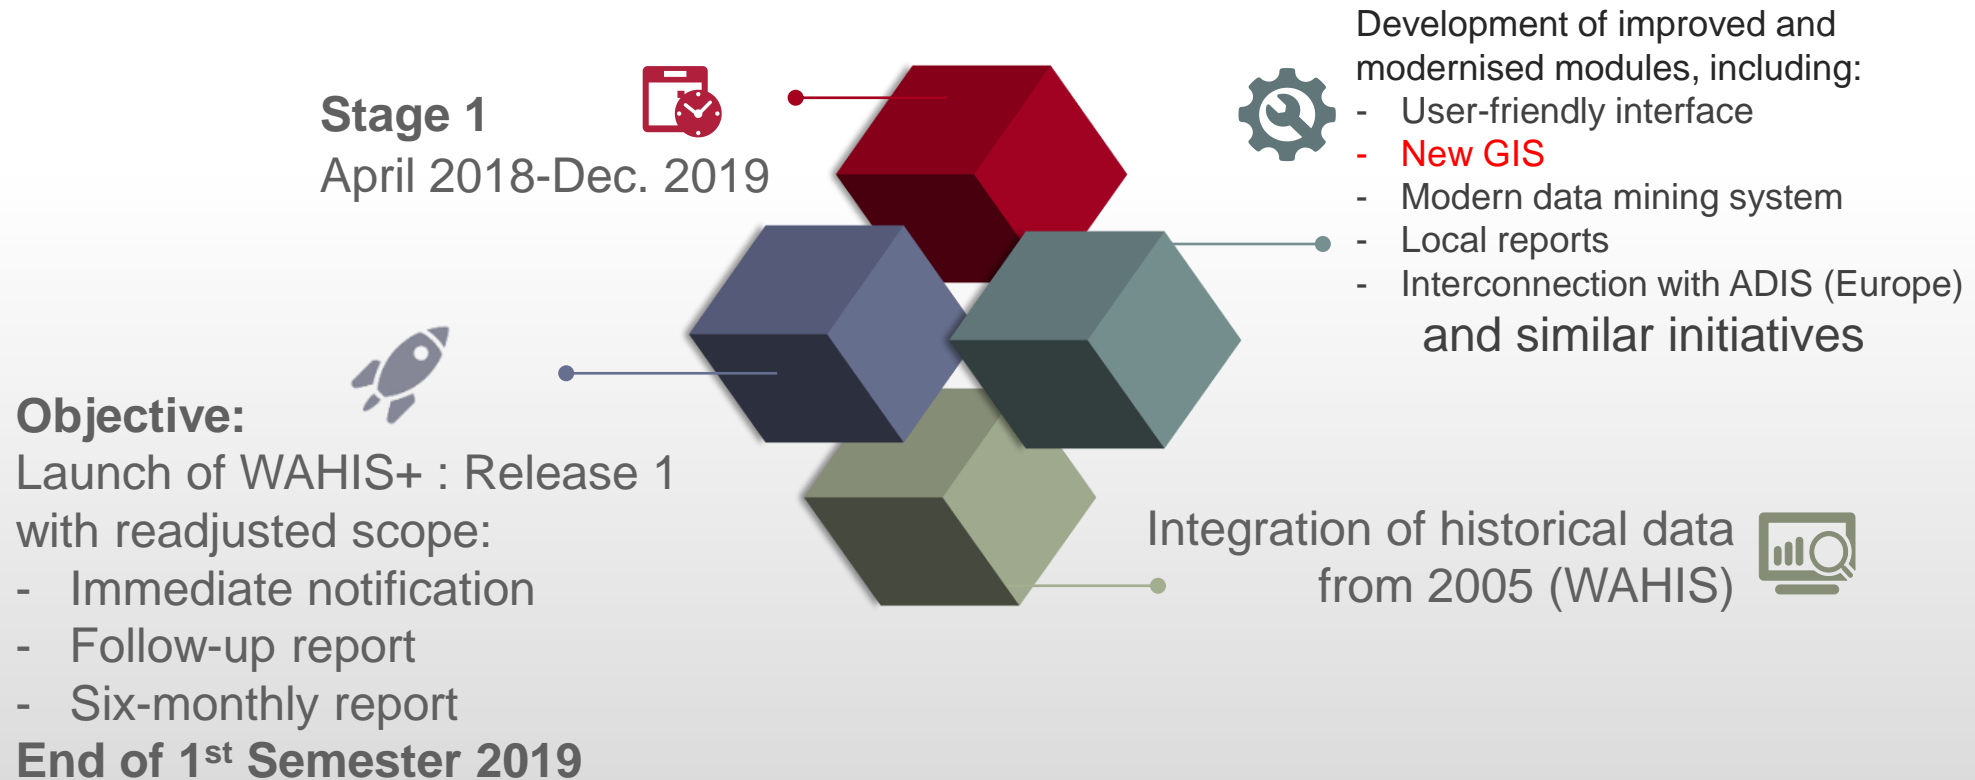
Stage 1
April 2018-Dec. 2019

Development of improved and modernised modules, including:
- User-friendly interface
- New GIS
- Modern data mining system
- Local reports
- Interconnection with ADIS (Europe) and similar initiatives

Objective:
Launch of WAHIS+ : Release 1 with readjusted scope:
- Immediate notification
- Follow-up report
- Six-monthly report
End of 1$^{st}$ Semester 2019

Integration of historical data from 2005 (WAHIS)